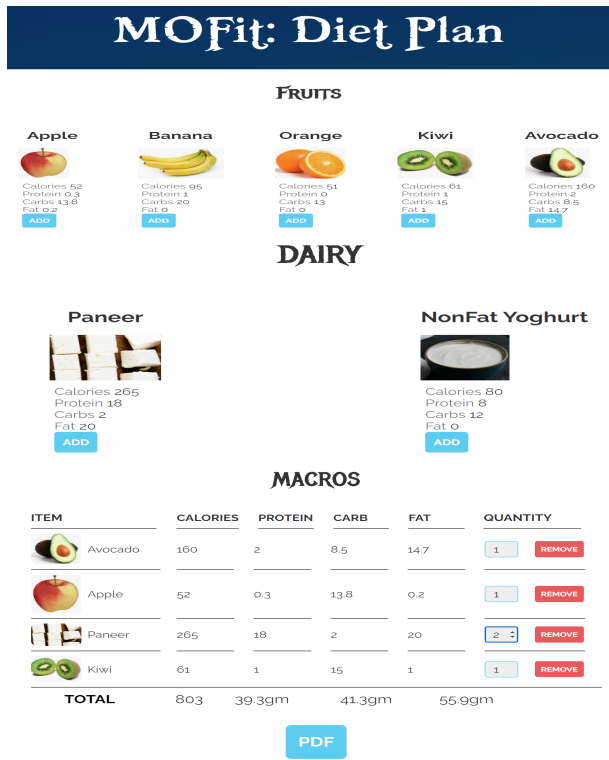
MOFit: Diet Plan

Fruits

Apple
Calories 52
Protein 0.3
Carbs 13.8
Fat 0.2
ADD

Banana
Calories 95
Protein 1
Carbs 20
Fat 0
ADD

Orange
Calories 51
Protein 0
Carbs 13
Fat 0
ADD

Kiwi
Calories 61
Protein 1
Carbs 15
Fat 1
ADD

Avocado
Calories 160
Protein 2
Carbs 8.5
Fat 14.7
ADD

DAIRY

Paneer
Calories 265
Protein 18
Carbs 2
Fat 20
ADD

NonFat Yoghurt
Calories 80
Protein 8
Carbs 12
Fat 0
ADD

MACROS

| ITEM | CALORIES | PROTEIN | CARB | FAT | QUANTITY | |
|---|---|---|---|---|---|---|
| Avocado | 160 | 2 | 8.5 | 14.7 | 1 | REMOVE |
| Apple | 52 | 0.3 | 13.8 | 0.2 | 1 | REMOVE |
| Paneer | 265 | 18 | 2 | 20 | 2 | REMOVE |
| Kiwi | 61 | 1 | 15 | 1 | 1 | REMOVE |
| TOTAL | 803 | 39.3gm | 41.3gm | 55.9gm | | |

PDF